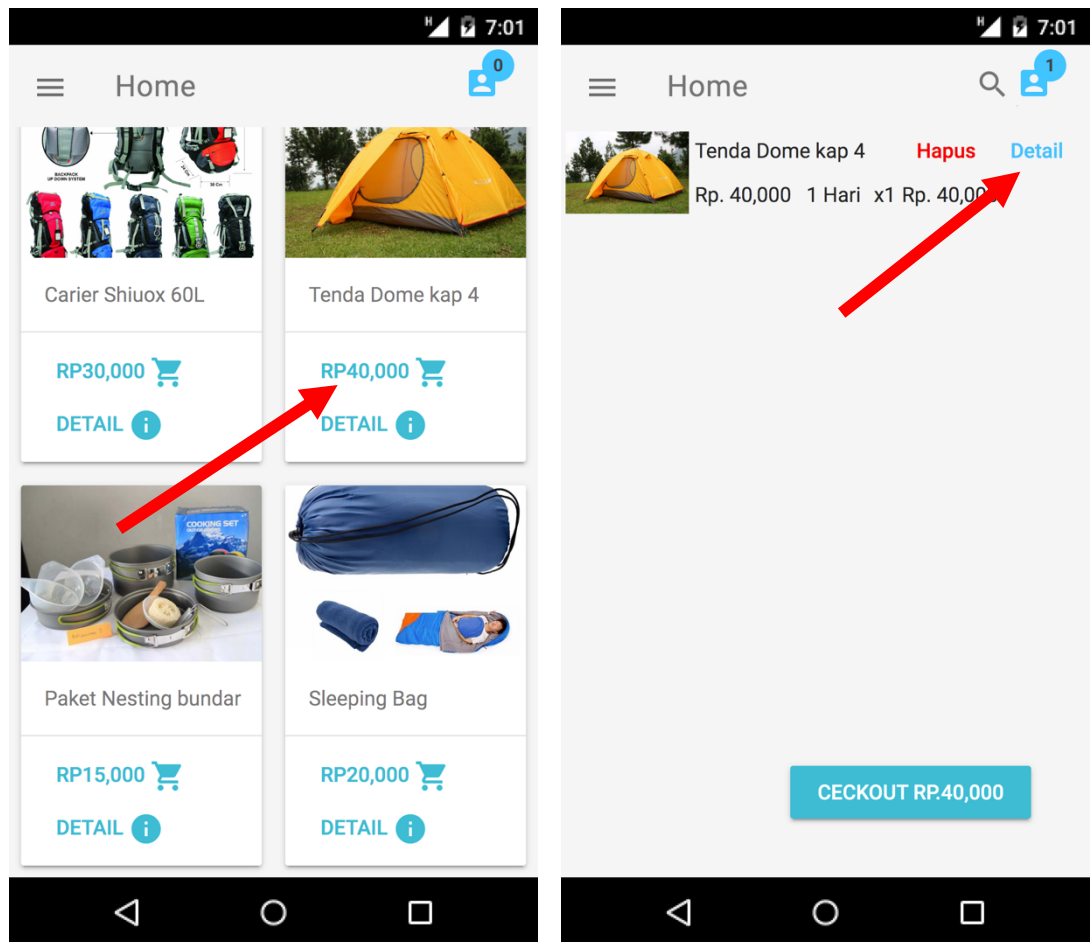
7:01

Home

0

BACKPACK

Carier Shiuox 60L

RP30,000

DETAIL

Tenda Dome kap 4

RP40,000

DETAIL

COOKING SET

Paket Nesting bundar

RP15,000

DETAIL

Sleeping Bag

RP20,000

DETAIL

7:01

Home

1

Tenda Dome kap 4 Hapus Detail

Rp. 40,000 1 Hari x1 Rp. 40,00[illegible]

CECKOUT RP.40,000